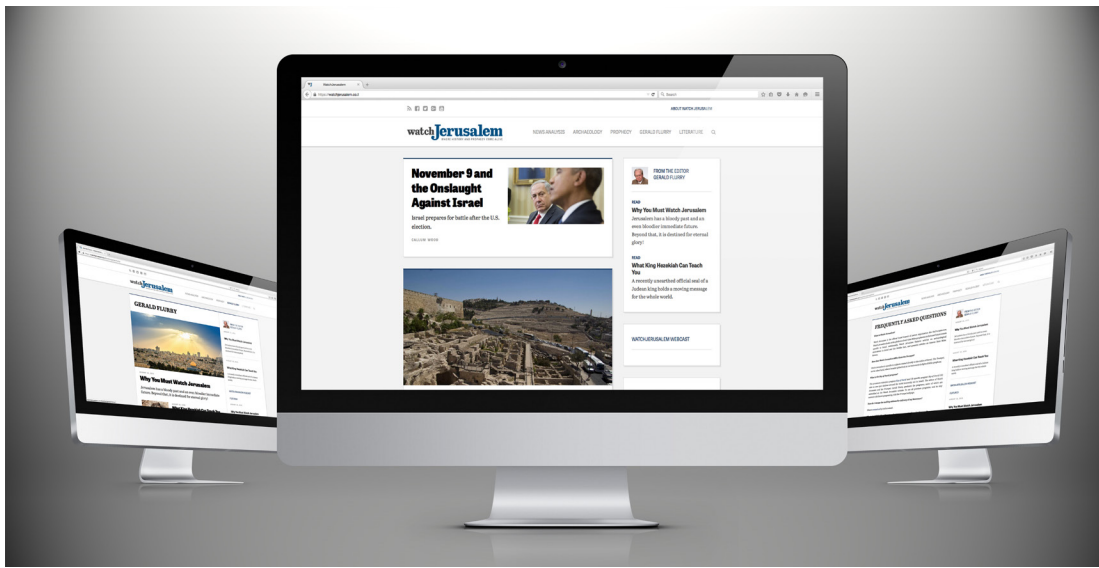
watch Jerusalem

NEWS ANALYSIS ARCHAEOLOGY PROPHECY GERALD FLURRY LITERATURE

ABOUT WATCH JERUSALEM

Search

November 9 and the Onslaught Against Israel

Israel prepares for battle after the U.S. election.

FROM THE EDITOR GERALD FLURRY

READ

Why You Must Watch Jerusalem

Jerusalem has a bloody past and an even bloodier immediate future. Beyond that, it is destined for eternal glory!

READ

What King Hezekiah Can Teach You

A recently unearthed official seal of a Judean king holds a moving message for the whole world.

WATCHJERUSALEM WEBCAST

GERALD FLURRY

Why You Must Watch Jerusalem

FREQUENTLY ASKED QUESTIONS